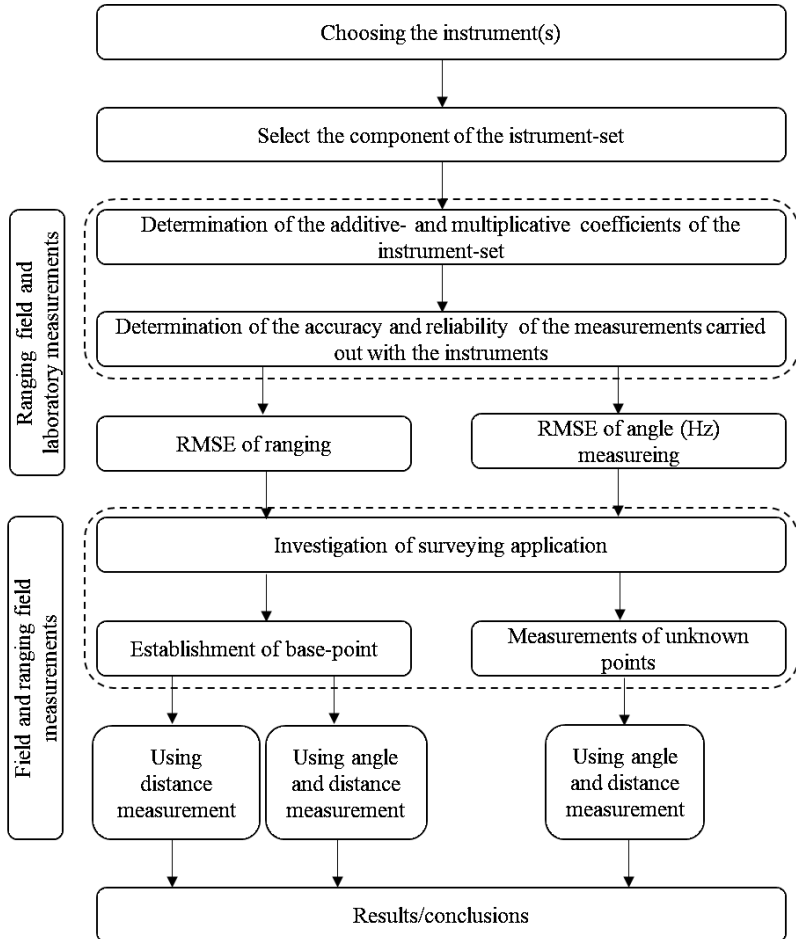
Choosing the instrument(s)

Select the component of the istrument-set

Ranging field and laboratory measurements

Determination of the additive- and multiplicative coefficients of the instrument-set

Determination of the accuracy and reliability of the measurements carried out with the instruments

RMSE of ranging

RMSE of angle (Hz) measureing

Field and ranging field measurements

Investigation of surveying application

Establishment of base-point

Measurements of unknown points

Using distance measurement

Using angle and distance measurement

Using angle and distance measurement

Results/conclusions